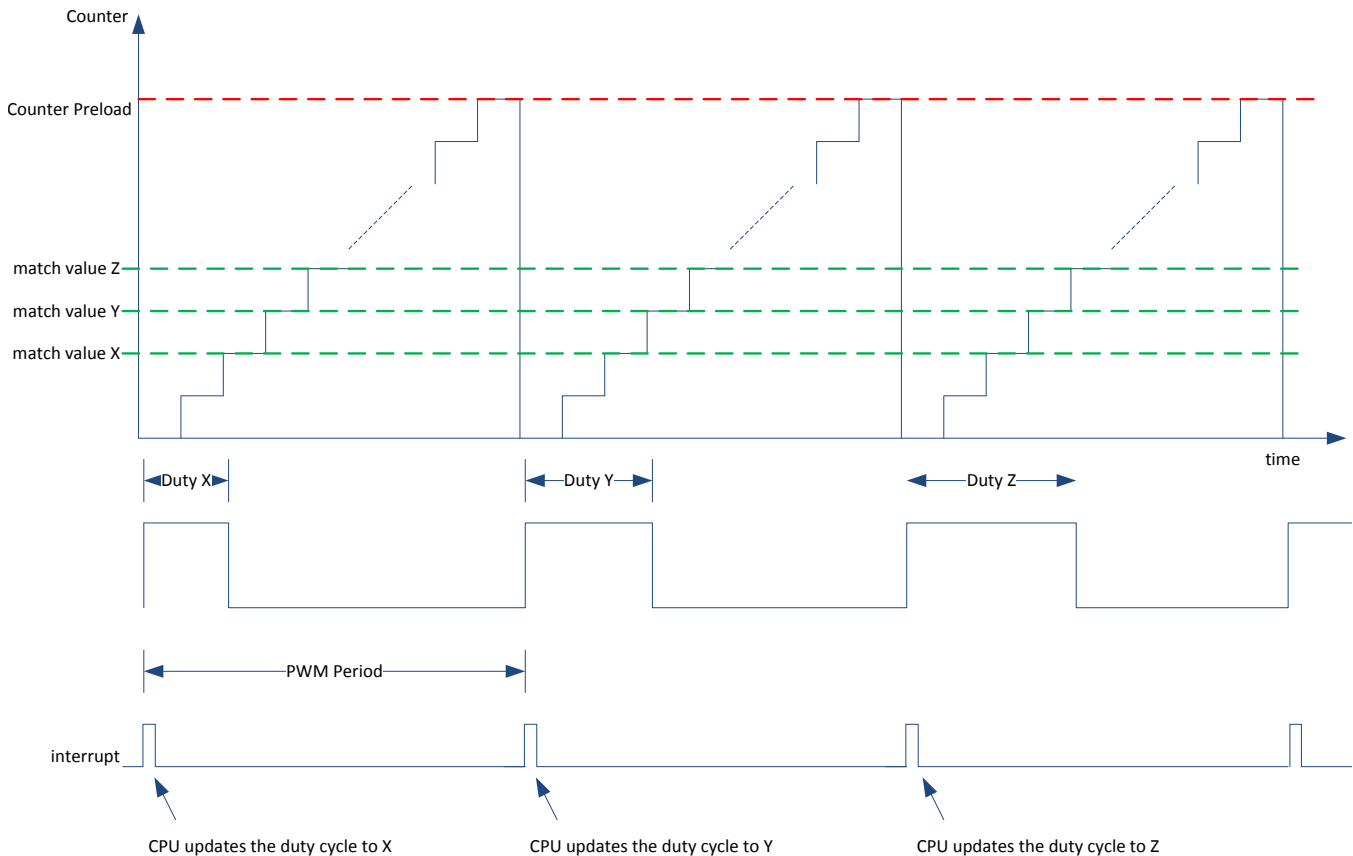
Counter

Counter Preload

match value Z

match value Y

match value X

time

Duty X

Duty Y

Duty Z

PWM Period

interrupt

CPU updates the duty cycle to X

CPU updates the duty cycle to Y

CPU updates the duty cycle to Z